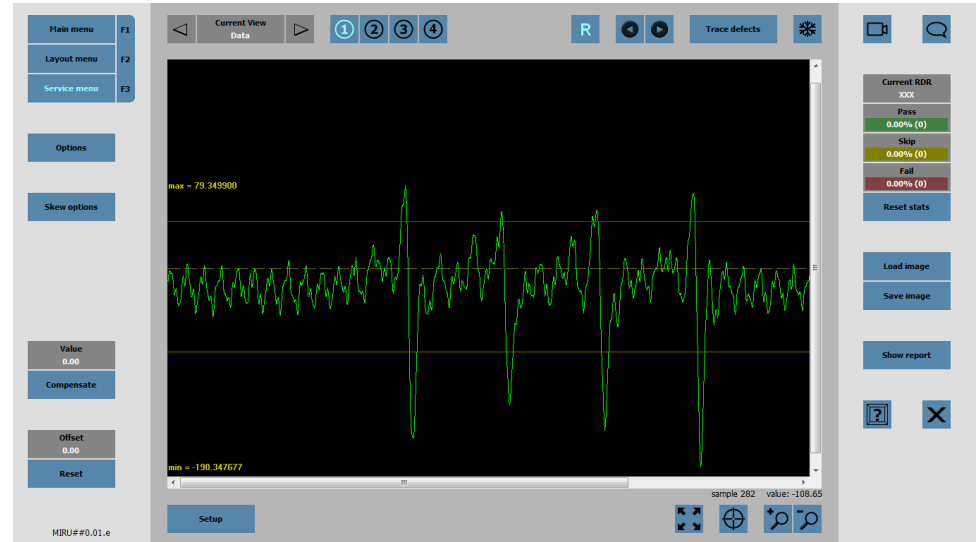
Main menu F1
Layout menu F2
Service menu F3

Options

Skew options

Value
0.00
Compensate

Offset
0.00
Reset

MIRU##0.01.e

Current View
Data

1 2 3 4

R

Trace defects

max = 79.349900

min = -190.347677

sample 282 value: -108.65

Setup

Current RDR
XXX
Pass
0.00% (0)
Skip
0.00% (0)
Fail
0.00% (0)
Reset stats

Load image
Save image

Show report